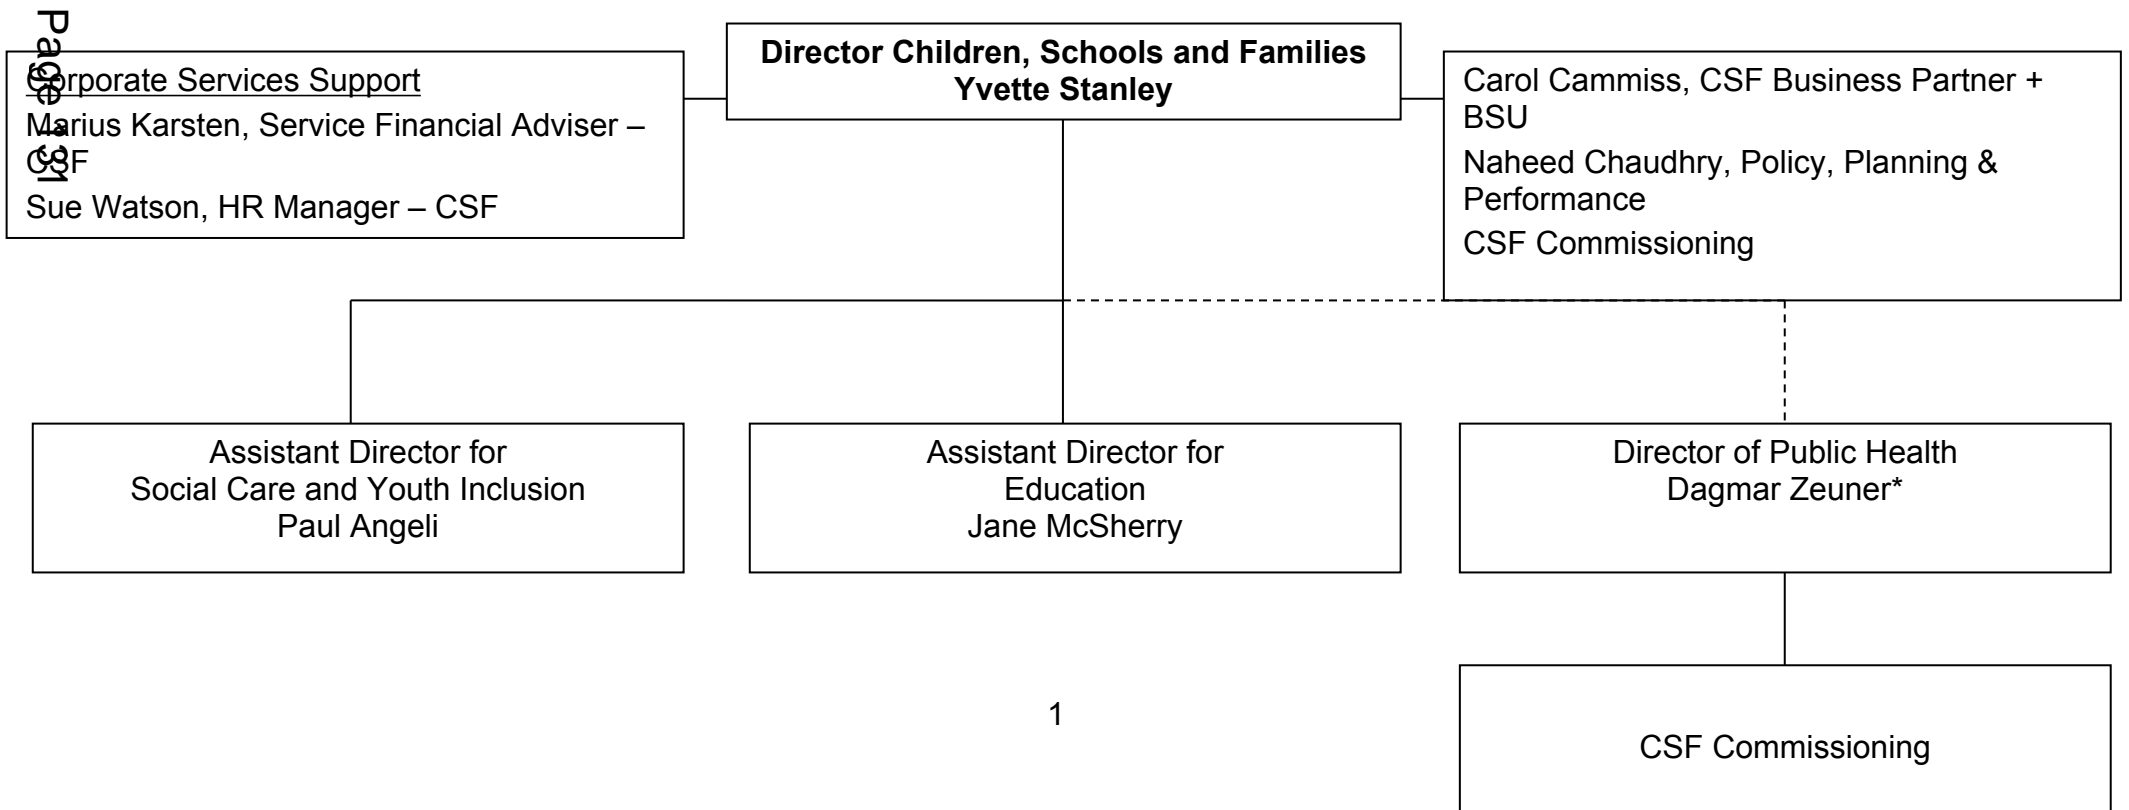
Page 31

Director Children, Schools and Families
Yvette Stanley

Corporate Services Support

Marius Karsten, Service Financial Adviser – CSF

Sue Watson, HR Manager – CSF

Carol Cammiss, CSF Business Partner + BSU

Naheed Chaudhry, Policy, Planning & Performance

CSF Commissioning

Assistant Director for
Social Care and Youth Inclusion
Paul Angeli

Assistant Director for
Education
Jane McSherry

Director of Public Health
Dagmar Zeuner*

CSF Commissioning

1